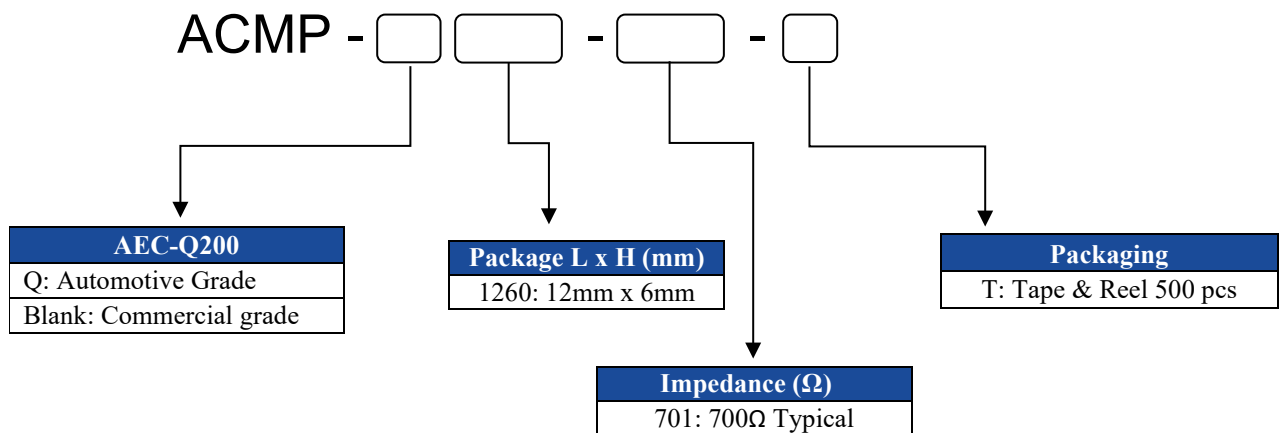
ACMP - [ ] [ ] - [ ] - [ ]

| AEC-Q200 |
|---|
| Q: Automotive Grade |
| Blank: Commercial grade |

| Package L x H (mm) |
|---|
| 1260: 12mm x 6mm |

| Packaging |
|---|
| T: Tape & Reel 500 pcs |

| Impedance (Ω) |
|---|
| 701: 700Ω Typical |